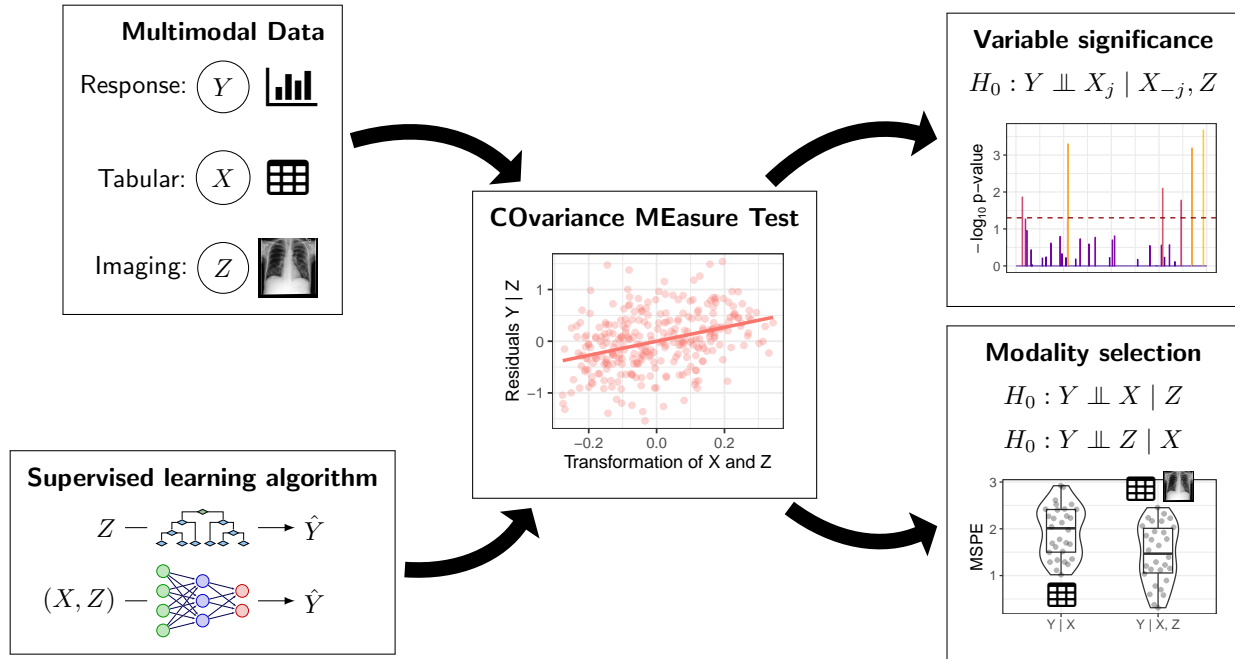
Multimodal Data

Response: $Y$

Tabular: $X$

Imaging: $Z$

Supervised learning algorithm

$Z$ — $\rightarrow \hat{Y}$

$(X, Z)$ — $\rightarrow \hat{Y}$

COvariance MEasure Test

Residuals Y | Z

1

0

−1

−0.2 0.0 0.2

Transformation of X and Z

Variable significance

$H_0 : Y \perp\!\!\!\perp X_j \mid X_{-j}, Z$

$-\log_{10}$ p−value

3

2

1

0

Modality selection

$H_0 : Y \perp\!\!\!\perp X \mid Z$

$H_0 : Y \perp\!\!\!\perp Z \mid X$

MSPE

3

2

1

Y | X

Y | X, Z